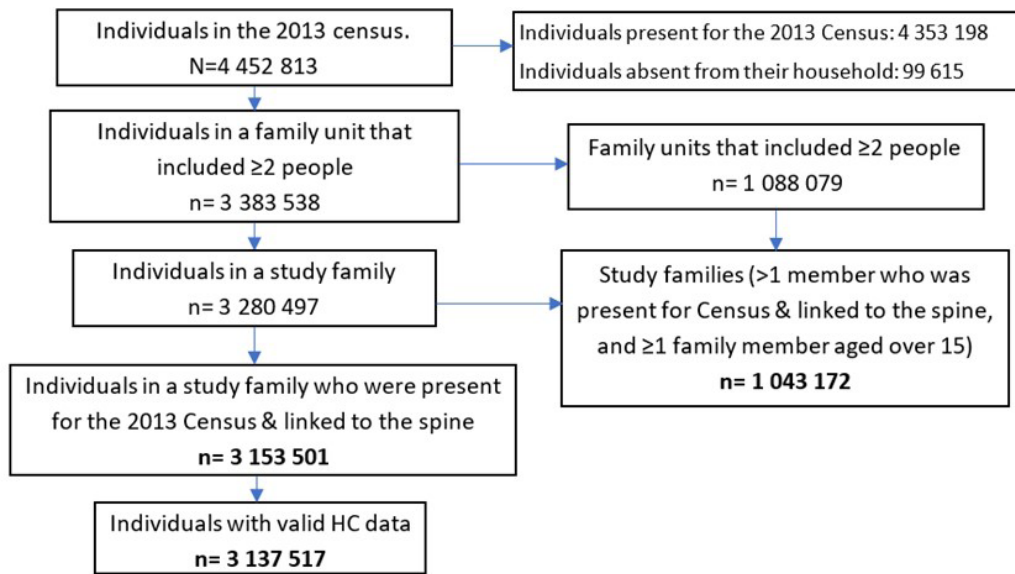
Individuals in the 2013 census.
N=4 452 813

Individuals present for the 2013 Census: 4 353 198
Individuals absent from their household: 99 615

Individuals in a family unit that included ≥2 people
n= 3 383 538

Family units that included ≥2 people
n= 1 088 079

Individuals in a study family
n= 3 280 497

Study families (>1 member who was present for Census & linked to the spine, and ≥1 family member aged over 15)
**n= 1 043 172**

Individuals in a study family who were present for the 2013 Census & linked to the spine
**n= 3 153 501**

Individuals with valid HC data
**n= 3 137 517**